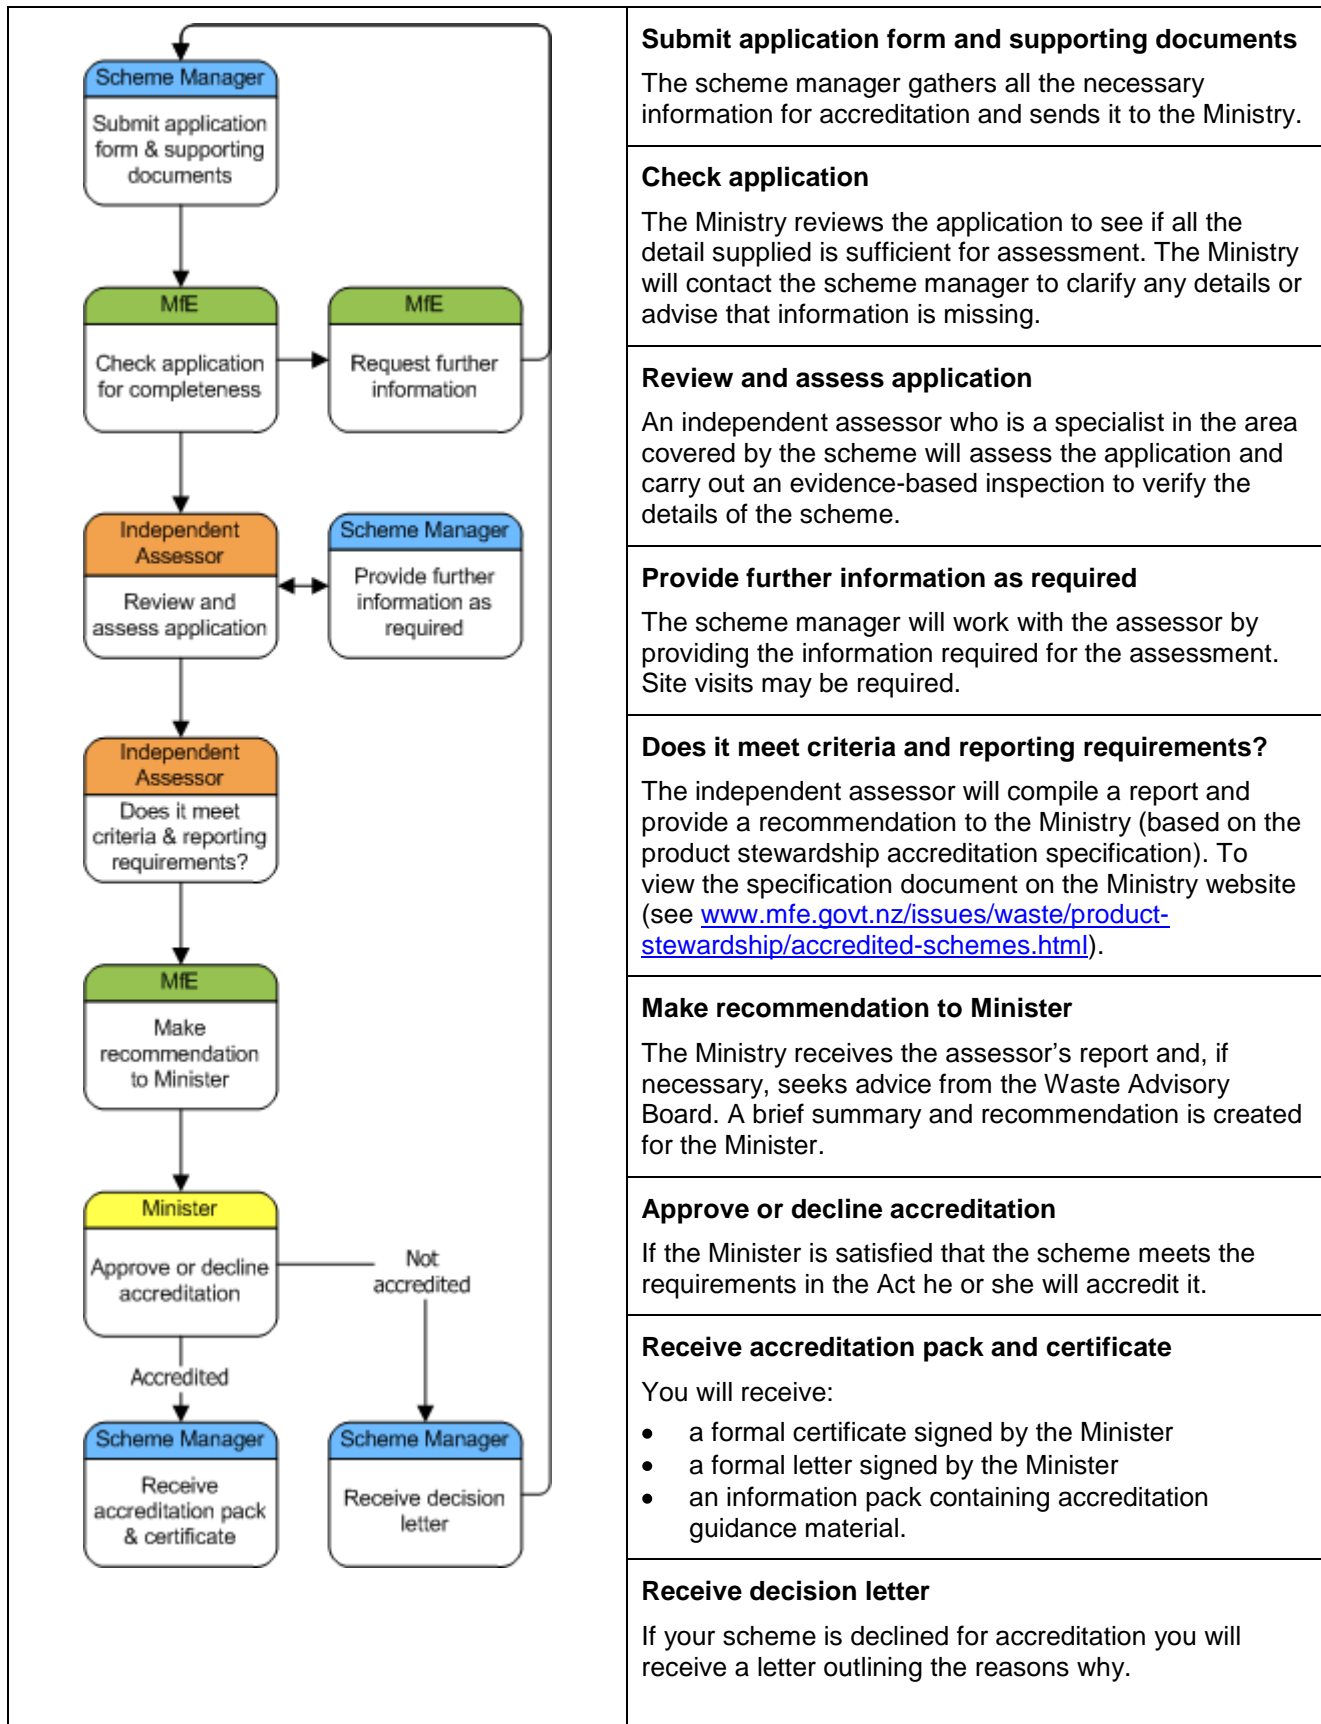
Scheme Manager
Submit application form & supporting documents

MfE
Check application for completeness

MfE
Request further information

Independent Assessor
Review and assess application

Scheme Manager
Provide further information as required

Independent Assessor
Does it meet criteria & reporting requirements?

MfE
Make recommendation to Minister

Minister
Approve or decline accreditation

Not accredited

Accredited

Scheme Manager
Receive accreditation pack & certificate

Scheme Manager
Receive decision letter

**Submit application form and supporting documents**

The scheme manager gathers all the necessary information for accreditation and sends it to the Ministry.

**Check application**

The Ministry reviews the application to see if all the detail supplied is sufficient for assessment. The Ministry will contact the scheme manager to clarify any details or advise that information is missing.

**Review and assess application**

An independent assessor who is a specialist in the area covered by the scheme will assess the application and carry out an evidence-based inspection to verify the details of the scheme.

**Provide further information as required**

The scheme manager will work with the assessor by providing the information required for the assessment. Site visits may be required.

**Does it meet criteria and reporting requirements?**

The independent assessor will compile a report and provide a recommendation to the Ministry (based on the product stewardship accreditation specification). To view the specification document on the Ministry website (see www.mfe.govt.nz/issues/waste/product-stewardship/accredited-schemes.html).

**Make recommendation to Minister**

The Ministry receives the assessor's report and, if necessary, seeks advice from the Waste Advisory Board. A brief summary and recommendation is created for the Minister.

**Approve or decline accreditation**

If the Minister is satisfied that the scheme meets the requirements in the Act he or she will accredit it.

**Receive accreditation pack and certificate**

You will receive:

- a formal certificate signed by the Minister
- a formal letter signed by the Minister
- an information pack containing accreditation guidance material.

**Receive decision letter**

If your scheme is declined for accreditation you will receive a letter outlining the reasons why.